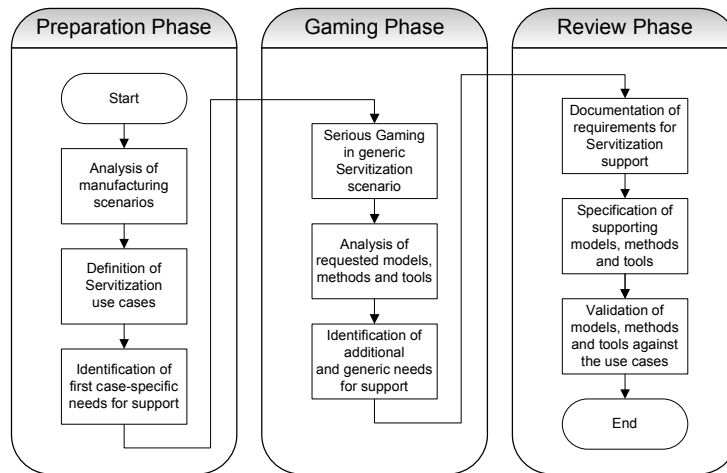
Preparation Phase

Start

Analysis of manufacturing scenarios

Definition of Servitization use cases

Identification of first case-specific needs for support

Gaming Phase

Serious Gaming in generic Servitization scenario

Analysis of requested models, methods and tools

Identification of additional and generic needs for support

Review Phase

Documentation of requirements for Servitization support

Specification of supporting models, methods and tools

Validation of models, methods and tools against the use cases

End